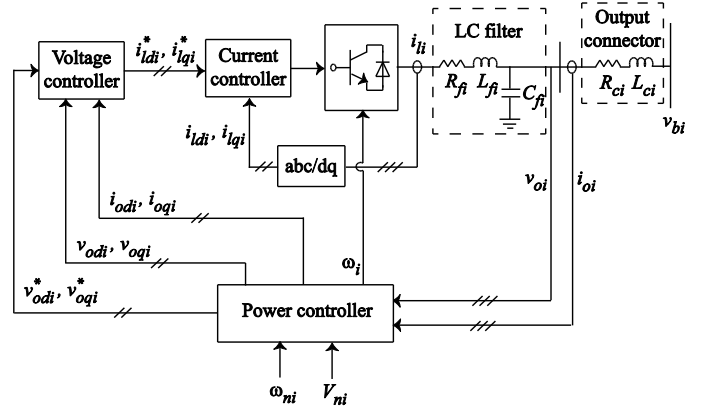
Voltage controller

$i_{ldi}^{*}, i_{lqi}^{*}$

Current controller

$i_{li}$

LC filter

$R_{fi}$ $L_{fi}$ $C_{fi}$

Output connector

$R_{ci}$ $L_{ci}$

$v_{bi}$

$i_{ldi}, i_{lqi}$

abc/dq

$i_{odi}, i_{oqi}$

$v_{oi}$

$i_{oi}$

$v_{odi}, v_{oqi}$

$\omega_i$

$v_{odi}^{*}, v_{oqi}^{*}$

Power controller

$\omega_{ni}$

$V_{ni}$